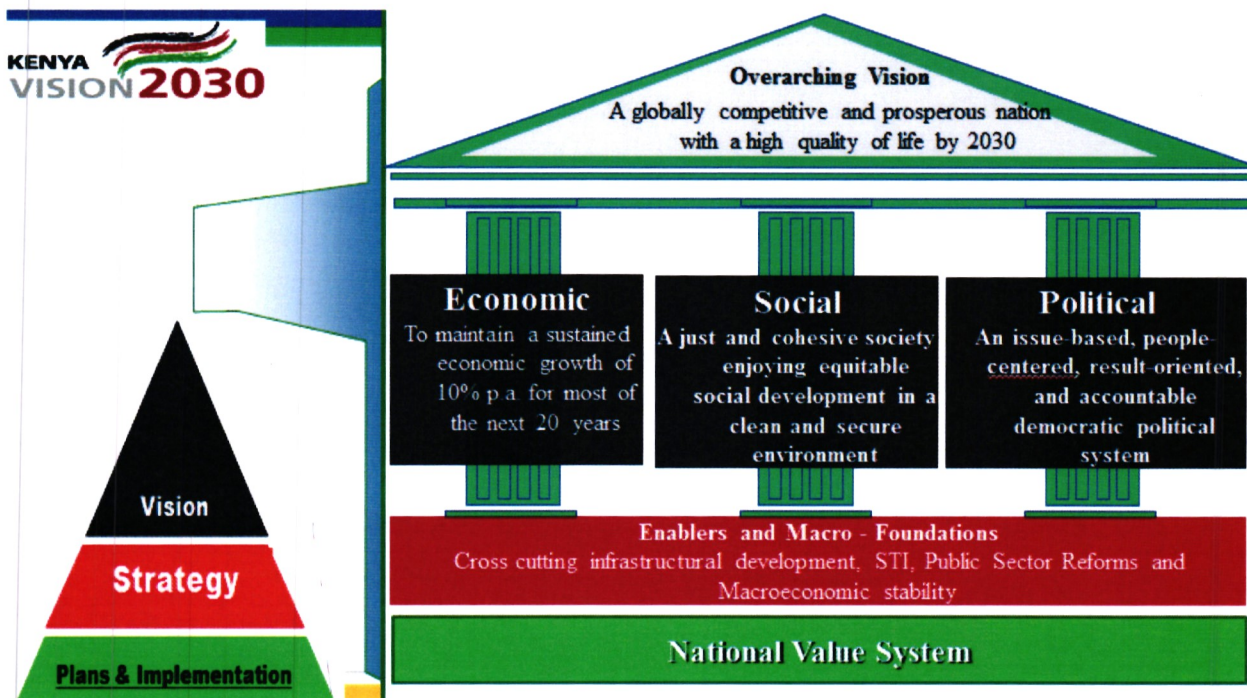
KENYA VISION 2030

Vision

Strategy

Plans & Implementation

Overarching Vision
A globally competitive and prosperous nation with a high quality of life by 2030

Economic
To maintain a sustained economic growth of 10% p.a for most of the next 20 years

Social
A just and cohesive society enjoying equitable social development in a clean and secure environment

Political
An issue-based, people-centered, result-oriented, and accountable democratic political system

Enablers and Macro - Foundations
Cross cutting infrastructural development, STI, Public Sector Reforms and Macroeconomic stability

National Value System